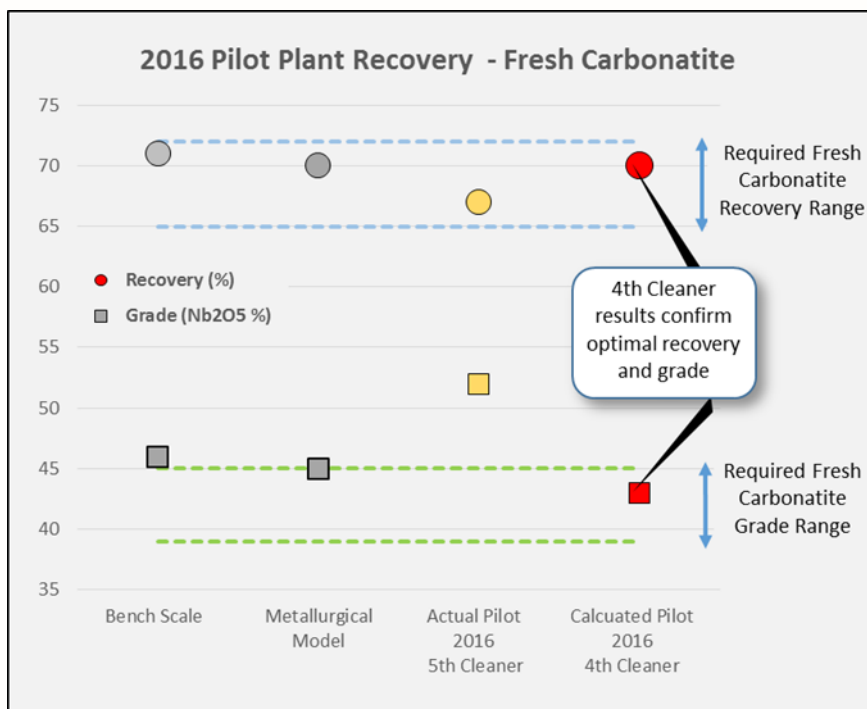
2016 Pilot Plant Recovery - Fresh Carbonatite

75
70
65
60
55
50
45
40
35

Recovery (%)
Grade (Nb2O5 %)

Required Fresh Carbonatite Recovery Range

4th Cleaner results confirm optimal recovery and grade

Required Fresh Carbonatite Grade Range

Bench Scale
Metallurgical Model
Actual Pilot 2016 5th Cleaner
Calcuated Pilot 2016 4th Cleaner